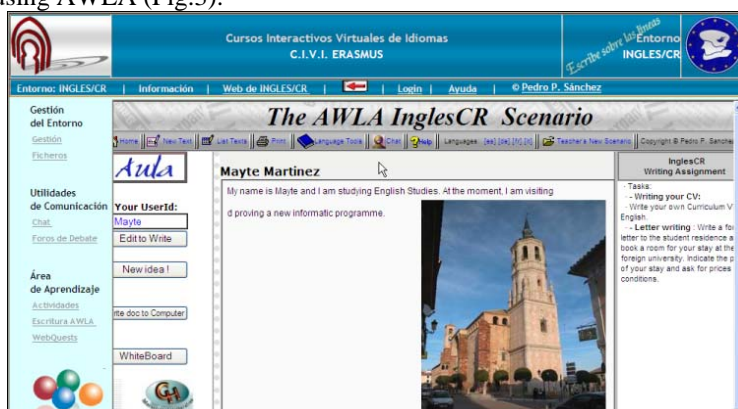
using AWLA (Fig.3).

Cursos Interactivos Virtuales de Idiomas
C.I.V.I. ERASMUS

Escribe sobre las líneas
Entorno INGLES/CR

Entorno: INGLES/CR | Información | Web de INGLES/CR | | Login | Ayuda | © Pedro P. Sánchez

Gestión del Entorno
Gestión
Ficheros

Utilidades de Comunicación
Chat
Foros de Debate

Área de Aprendizaje
Actividades
Escritura AWLA
WebQuests

The AWLA InglesCR Scenario

Home | New Text | List Texts | Print | Language Tools | Chat | Help | Languages: [es] [de] [fr] [it] | Teacher's New Scenario | Copyright © Pedro P. Sanchez

Aula

Your UserId:
Mayte
Edit to Write
New idea !
rite doc to Computer
WhiteBoard

Mayte Martinez

My name is Mayte and I am studying English Studies. At the moment, I am visiting

d proving a new informatic programme.

InglesCR
Writing Assignment

· Tasks:
· - Writing your CV:
· Write your own Curriculum V English.
· - Letter writing : Write a fo letter to the student residence a book a room for your stay at the foreign university. Indicate the p of your stay and ask for prices conditions.